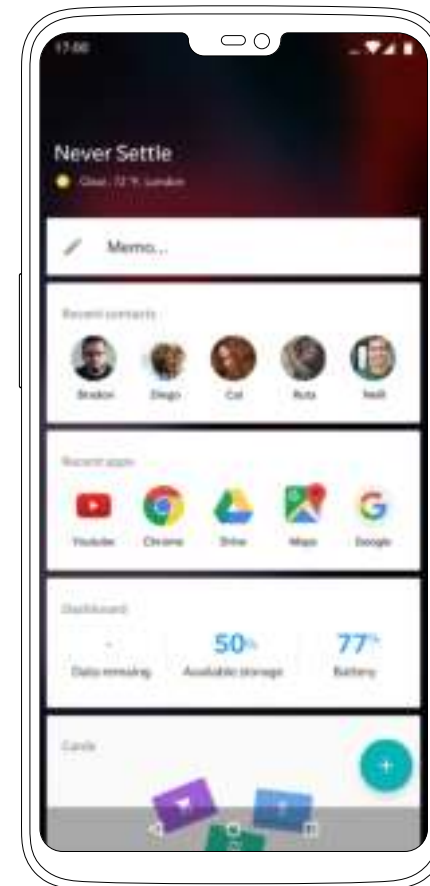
17:00

Never Settle

Clear, 72 °F, London

Memo...

Recent contacts

Braden Diego Cat Ruta Neill

Recent apps

Youtube Chrome Drive Maps Google

Dashboard

- Data remaining

50% Available storage

77% Battery

Cards

+